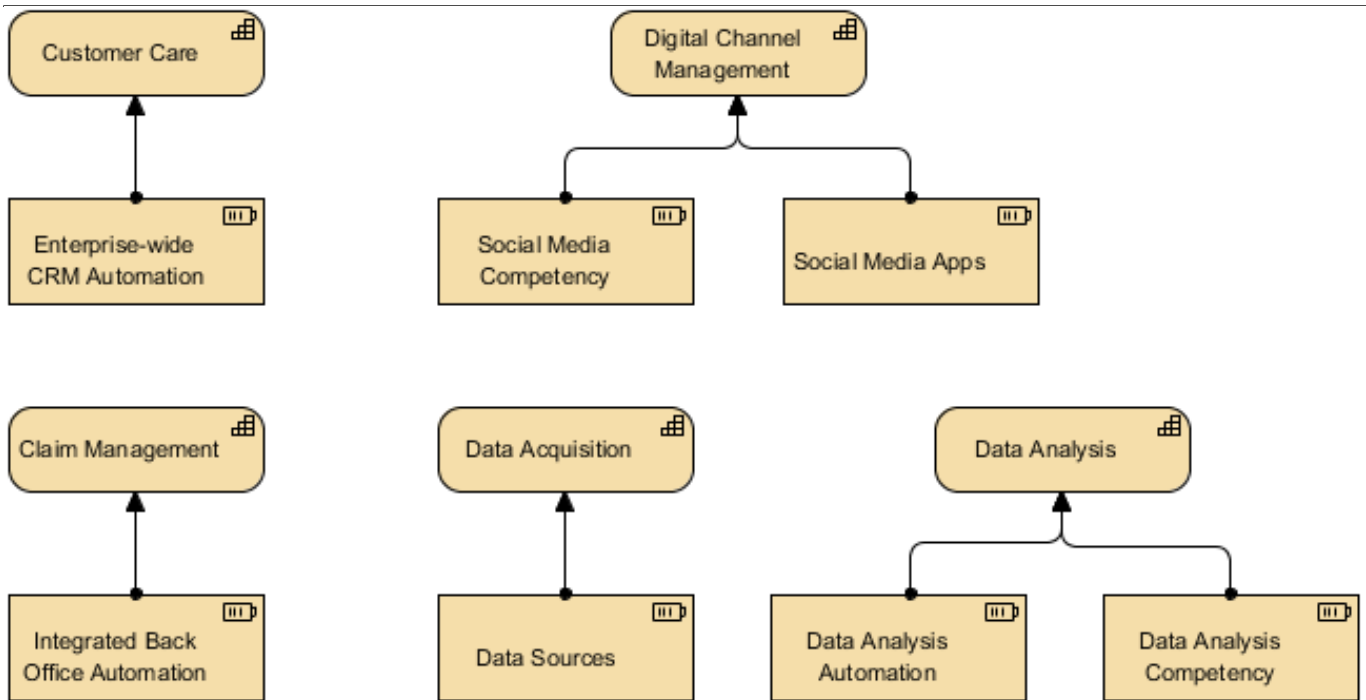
Customer Care

Enterprise-wide CRM Automation

Digital Channel Management

Social Media Competency

Social Media Apps

Claim Management

Integrated Back Office Automation

Data Acquisition

Data Sources

Data Analysis

Data Analysis Automation

Data Analysis Competency